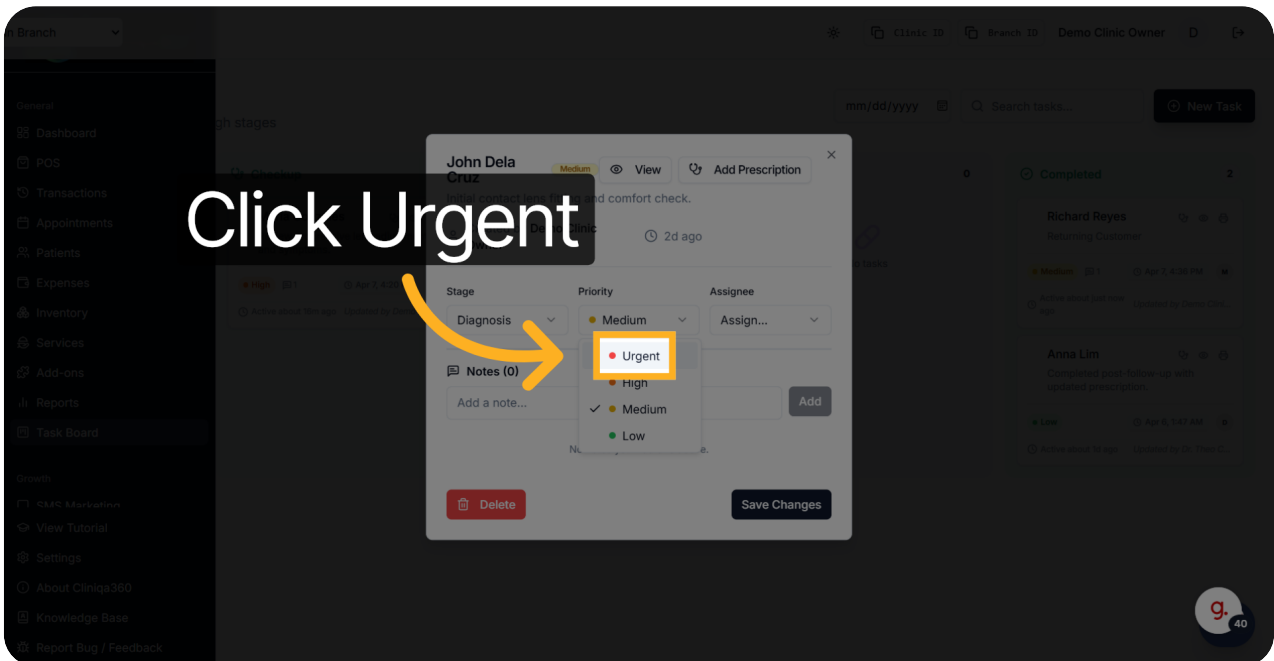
Branch

Clinic ID Branch ID Demo Clinic Owner D

General
Dashboard
POS
Transactions
Appointments
Patients
Expenses
Inventory
Services
Add-ons
Reports
Task Board

Growth
SMS Marketing
View Tutorial
Settings
About Cliniqa360
Knowledge Base
Report Bug / Feedback

mm/dd/yyyy
Search tasks...
New Task

gh stages

Click Urgent

John Dela Cruz
Medium
View
Add Prescription
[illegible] and comfort check.
2d ago

Stage
Diagnosis
Priority
Medium
Assignee
Assign...

Urgent
High
Medium
Low

Notes (0)
Add a note...
Add

Delete
Save Changes

0
Completed 2
Richard Reyes
Returning Customer
Medium
Apr 2, 4:38 PM
Anna Lim
Completed post-follow-up with updated prescription.
Low
Apr 8, 1:47 AM

High
Apr 2

g.
40